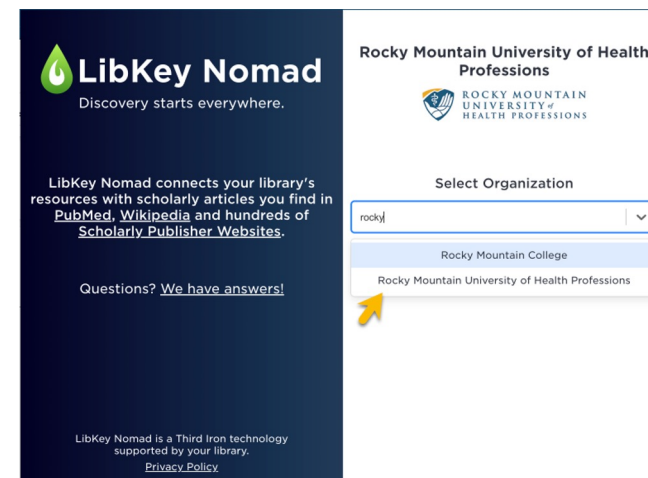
LibKey Nomad
Discovery starts everywhere.

LibKey Nomad connects your library's resources with scholarly articles you find in PubMed, Wikipedia and hundreds of Scholarly Publisher Websites.

Questions? We have answers!

LibKey Nomad is a Third Iron technology supported by your library.
Privacy Policy

Rocky Mountain University of Health Professions

ROCKY MOUNTAIN UNIVERSITY of HEALTH PROFESSIONS

Select Organization

rocky

Rocky Mountain College
Rocky Mountain University of Health Professions